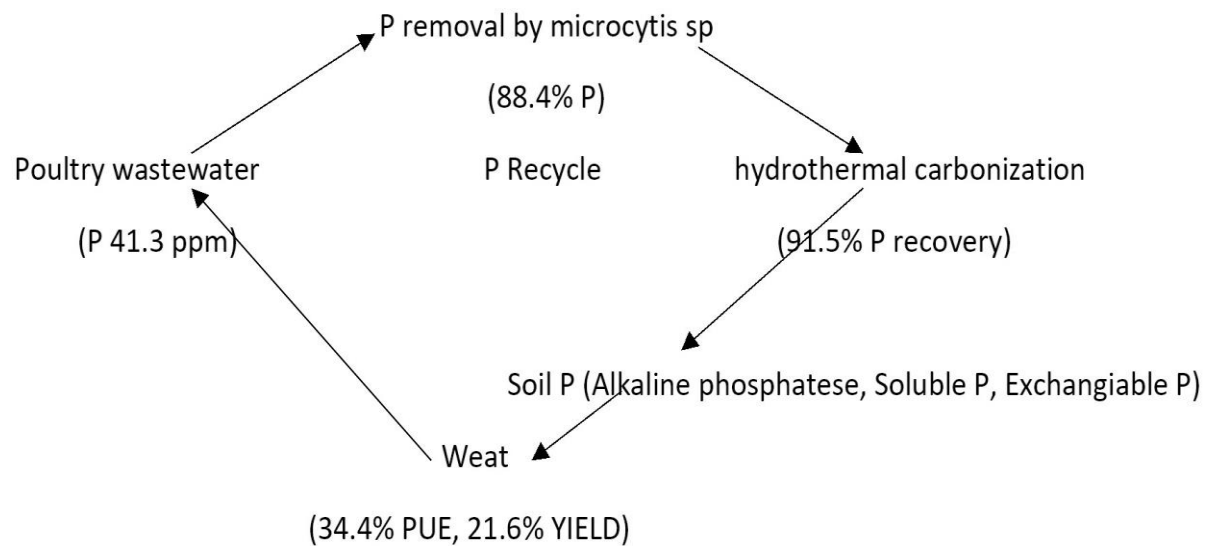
P removal by microcytis sp

(88.4% P)

Poultry wastewater

P Recycle

hydrothermal carbonization

(P 41.3 ppm)

(91.5% P recovery)

Soil P (Alkaline phosphatese, Soluble P, Exchangiable P)

Weat

(34.4% PUE, 21.6% YIELD)